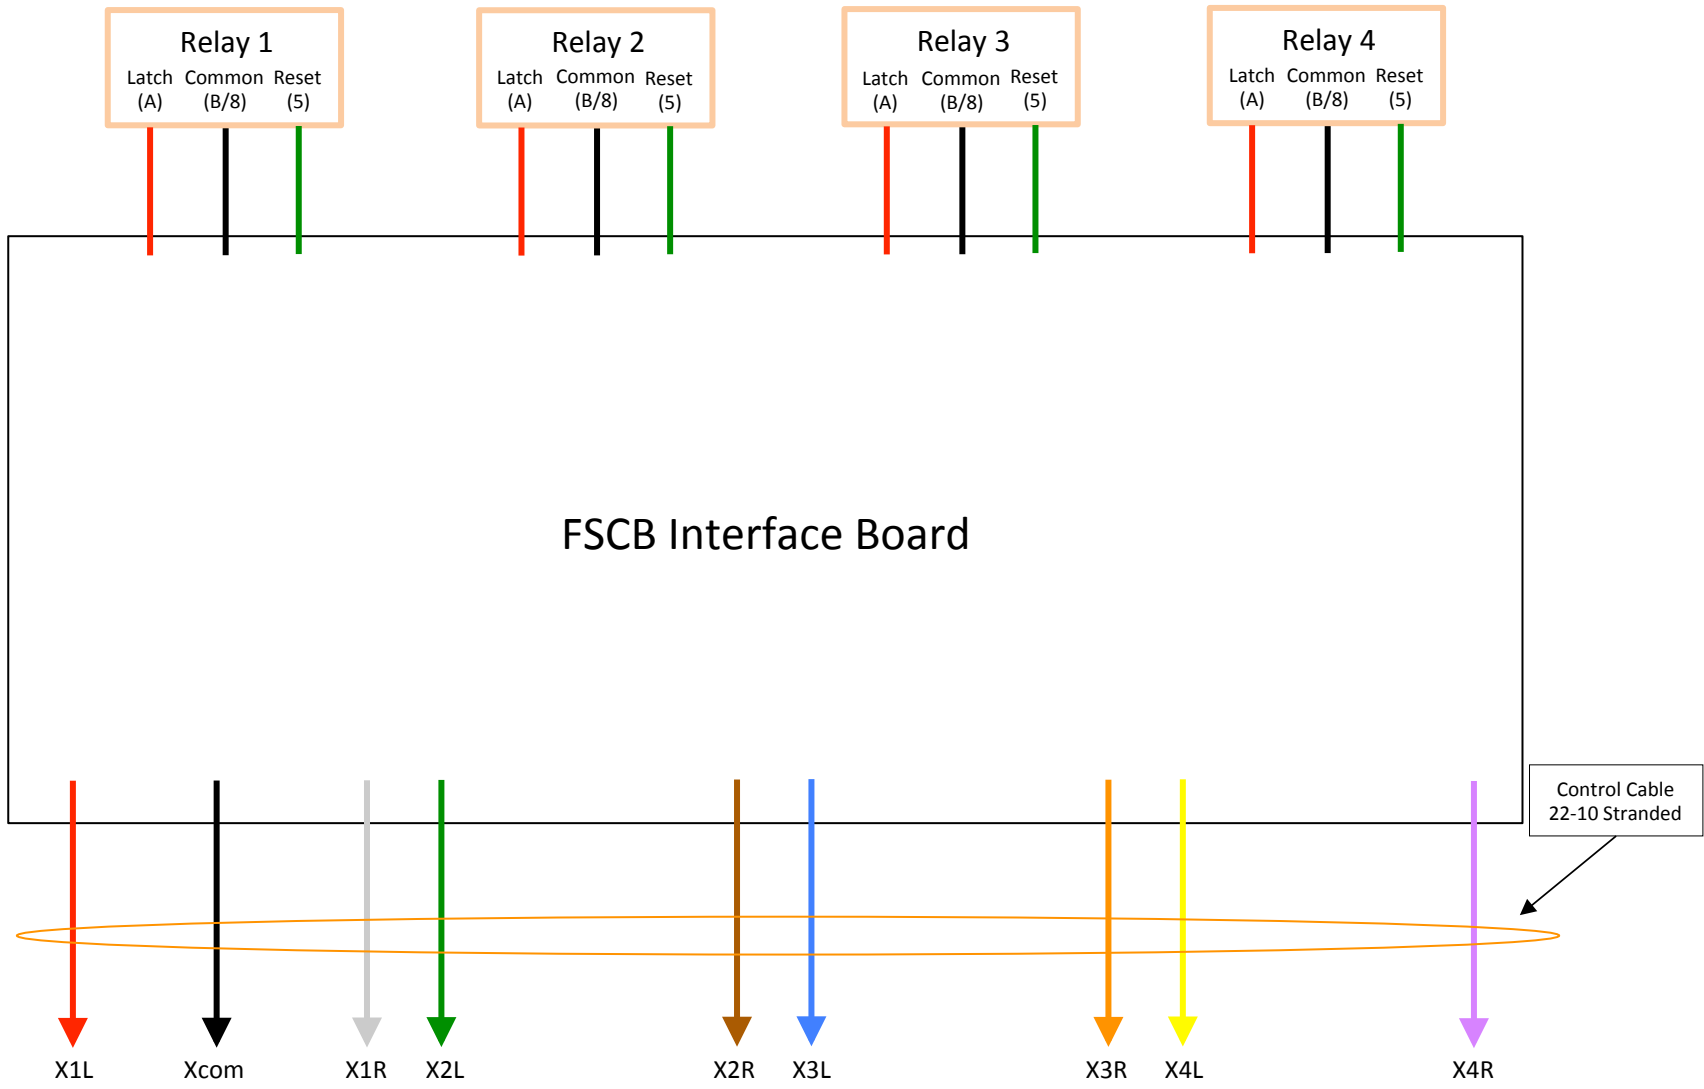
Relay 1
Latch (A) Common (B/8) Reset (5)

Relay 2
Latch (A) Common (B/8) Reset (5)

Relay 3
Latch (A) Common (B/8) Reset (5)

Relay 4
Latch (A) Common (B/8) Reset (5)

FSCB Interface Board

Control Cable
22-10 Stranded

X1L Xcom X1R X2L X2R X3L X3R X4L X4R